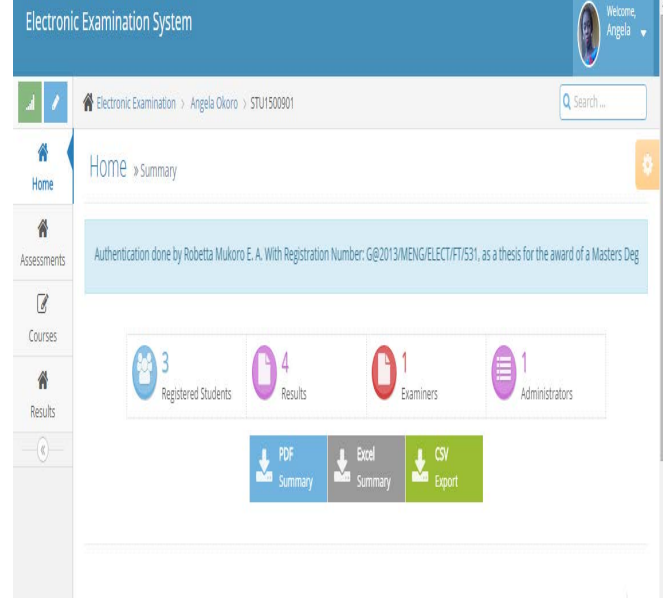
Electronic Examination System

Welcome, Angela

Electronic Examination › Angela Okoro › STU1500901

Search ...

Home

Assessments

Courses

Results

Home » Summary

Authentication done by Robetta Mukoro E. A. With Registration Number: G@2013/MENG/ELECT/FT/531, as a thesis for the award of a Masters Deg

3 Registered Students

4 Results

1 Examiners

1 Administrators

PDF Summary

Excel Summary

CSV Export